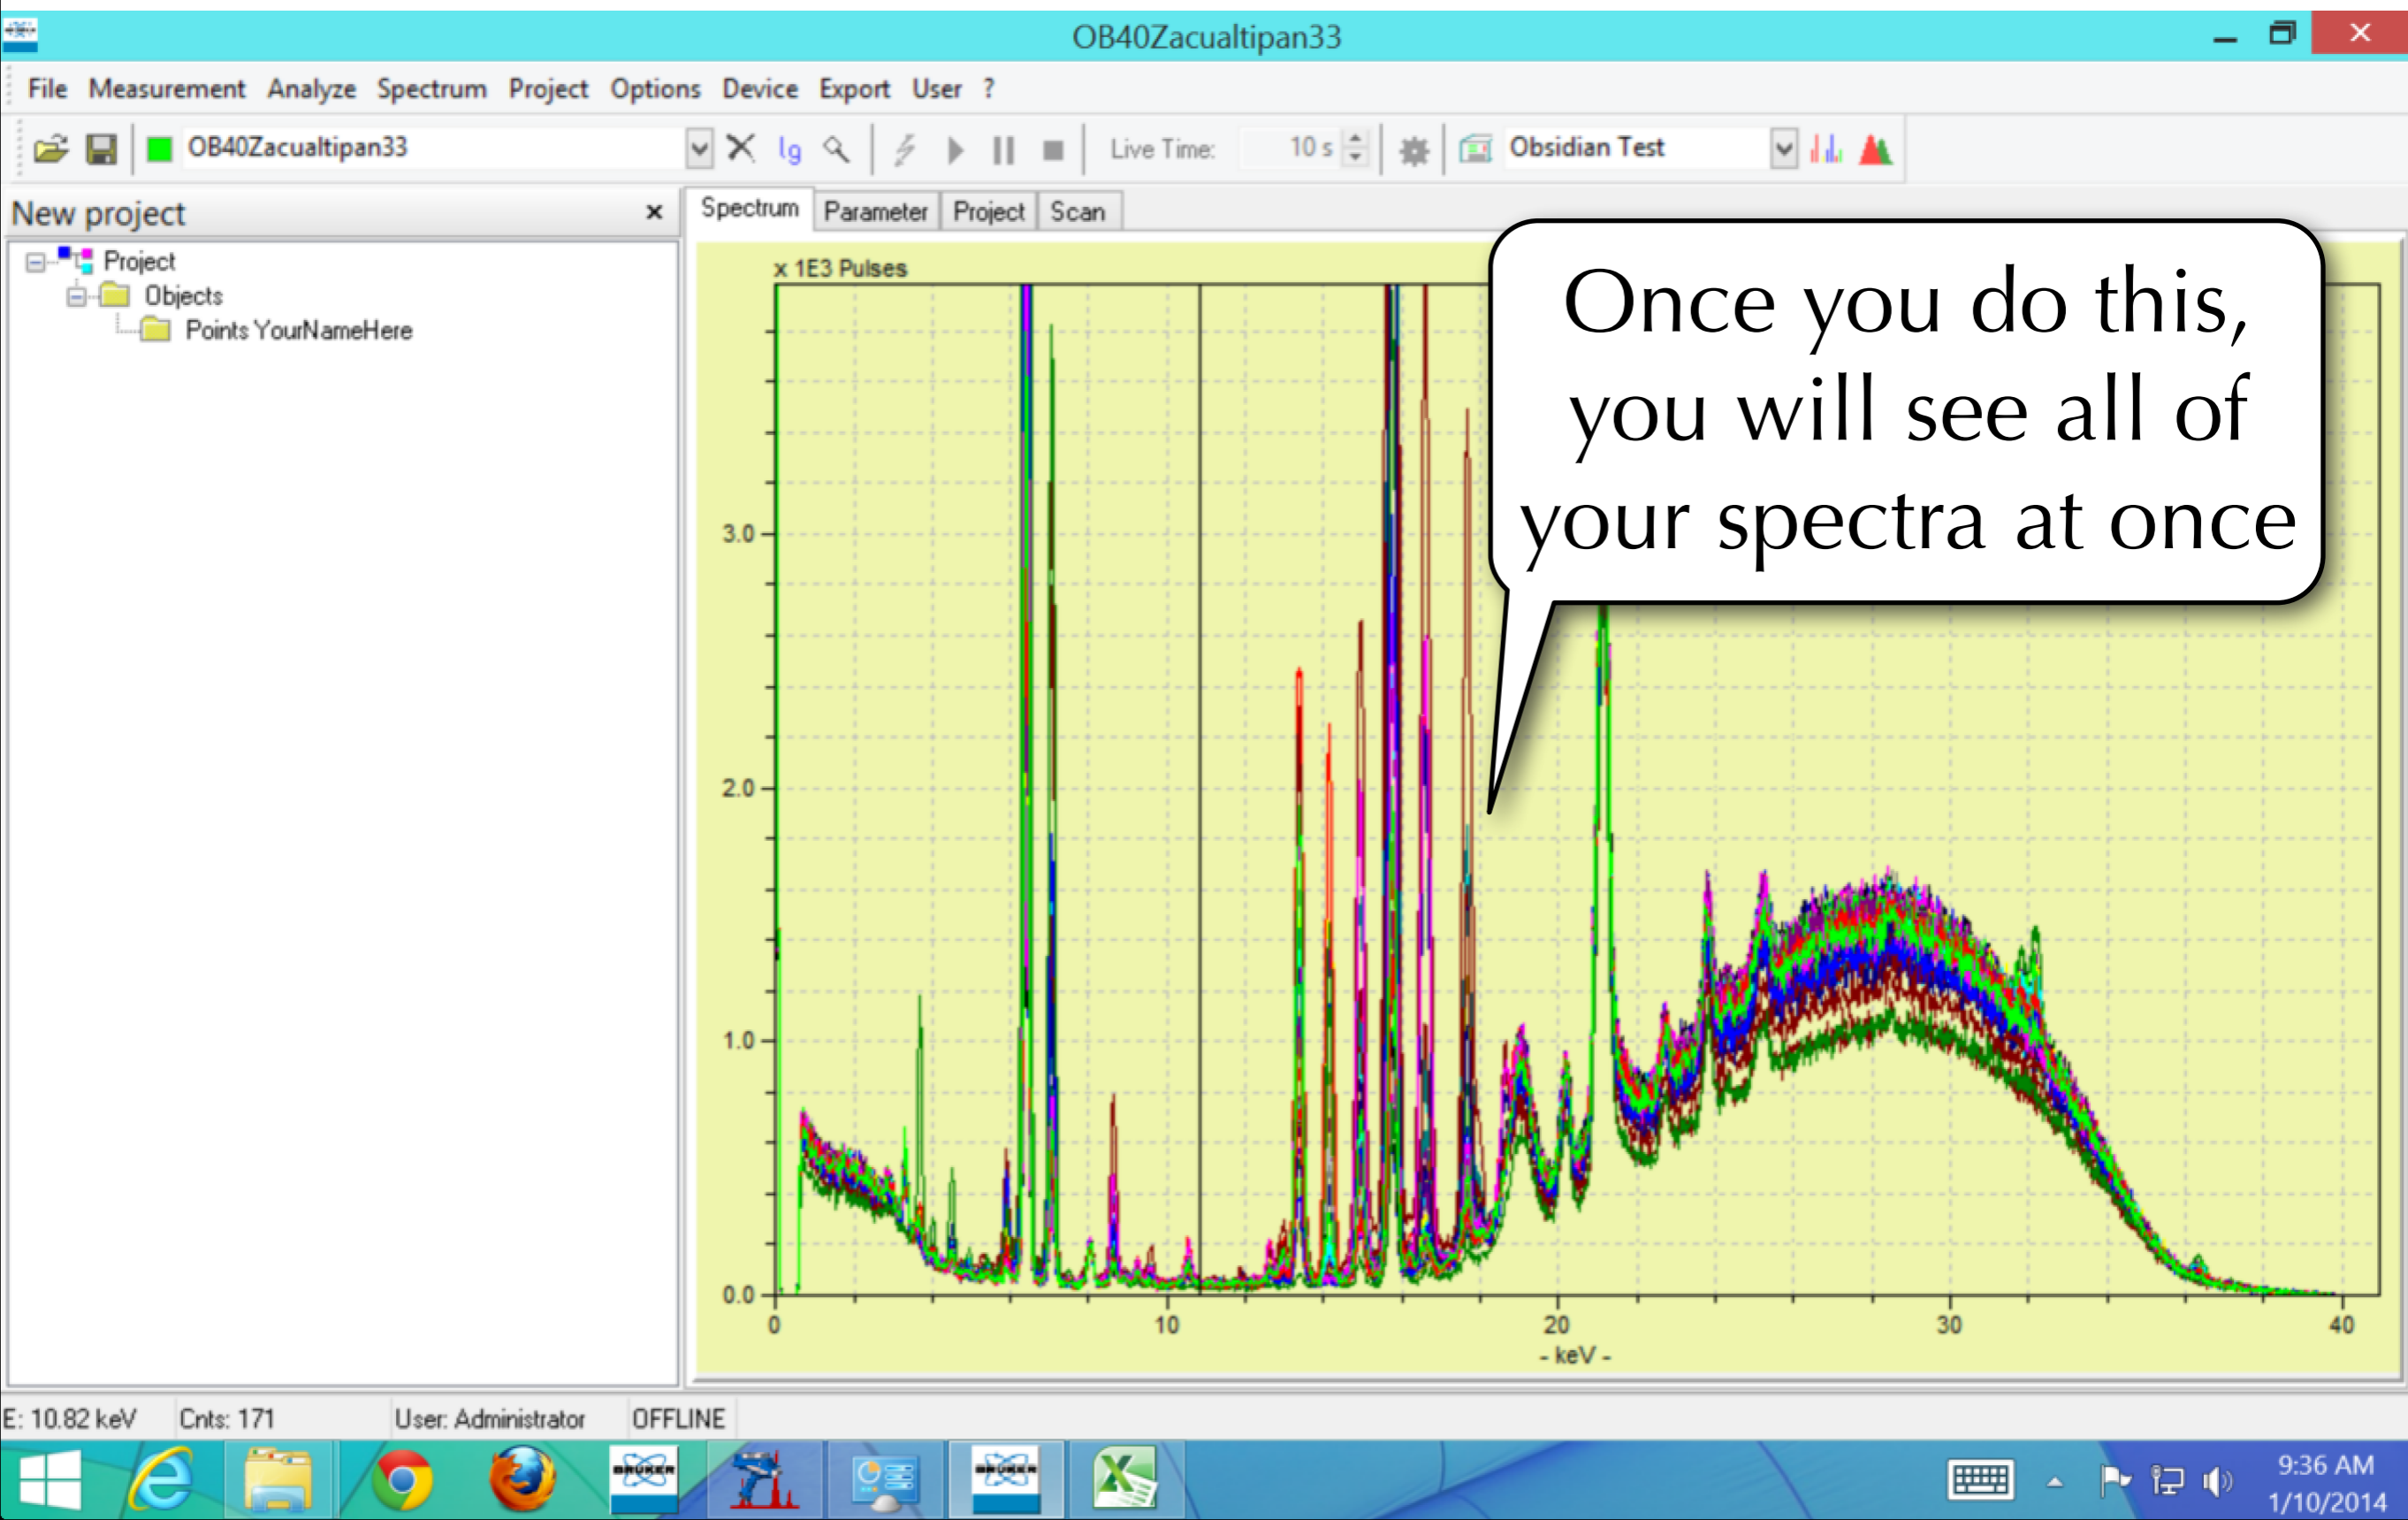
OB40Zacualtipan33

File Measurement Analyze Spectrum Project Options Device Export User ?

OB40Zacualtipan33 Live Time: 10 s Obsidian Test

New project ×

Project
Objects
Points YourNameHere

Spectrum Parameter Project Scan

x 1E3 Pulses

3.0
2.0
1.0
0.0

0 10 20 30 40
- keV -

Once you do this, you will see all of your spectra at once

E: 10.82 keV Cnts: 171 User: Administrator OFFLINE

9:36 AM
1/10/2014